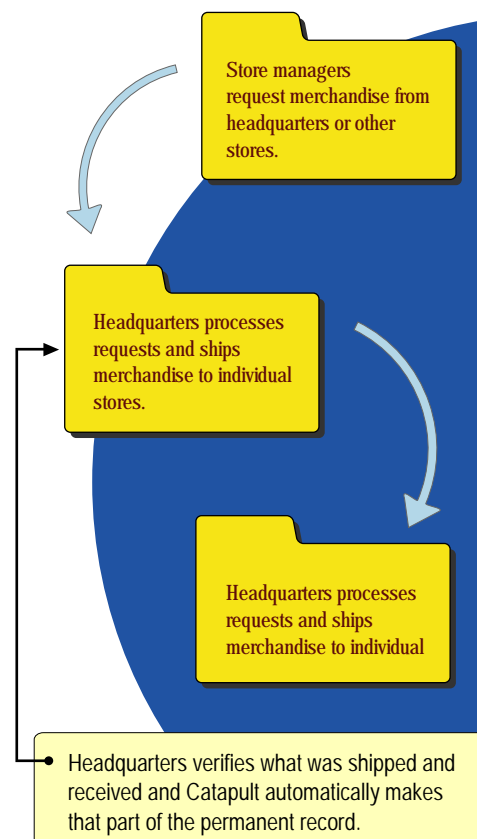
Store managers request merchandise from headquarters or other stores.

Headquarters processes requests and ships merchandise to individual stores.

Headquarters processes requests and ships merchandise to individual

Headquarters verifies what was shipped and received and Catapult automatically makes that part of the permanent record.